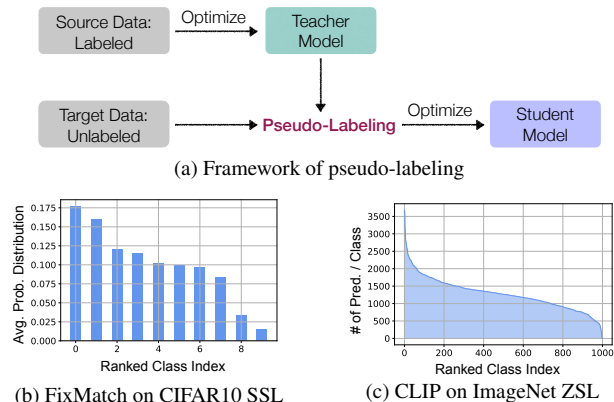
Source Data: Labeled

Optimize

Teacher Model

Target Data: Unlabeled

Pseudo-Labeling

Optimize

Student Model

(a) Framework of pseudo-labeling

Avg. Prob. Distribution

0.175
0.150
0.125
0.100
0.075
0.050
0.025
0.000

0
2
4
6
8

Ranked Class Index

(b) FixMatch on CIFAR10 SSL

# of Pred. / Class

3500
3000
2500
2000
1500
1000
500
0

0
200
400
600
800
1000

Ranked Class Index

(c) CLIP on ImageNet ZSL